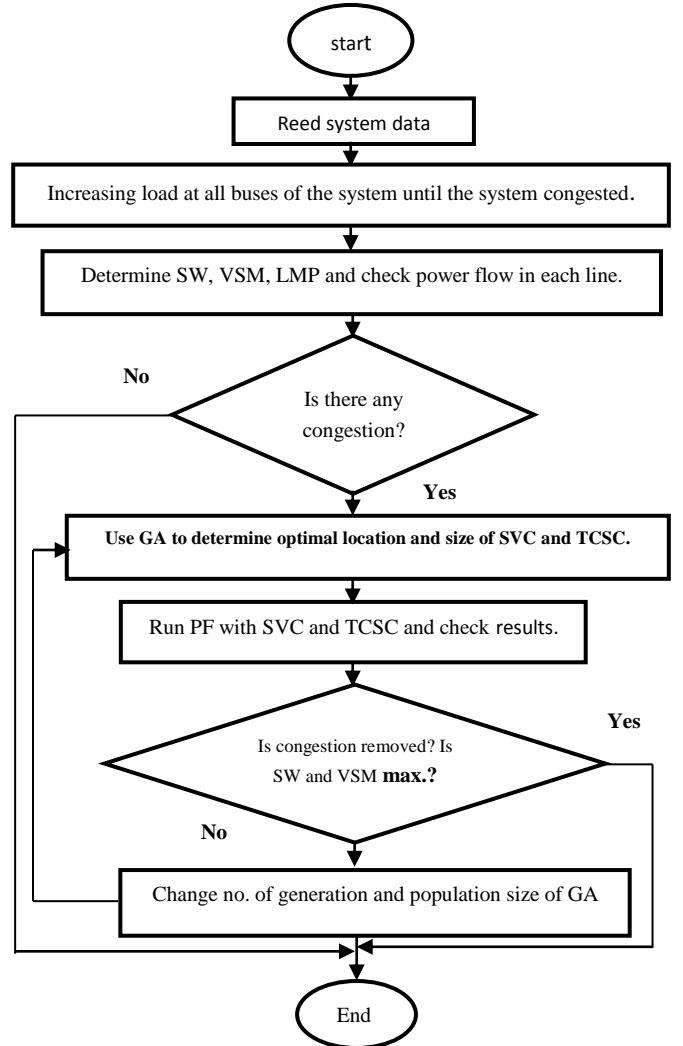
start

Reed system data

Increasing load at all buses of the system until the system congested.

Determine SW, VSM, LMP and check power flow in each line.

No

Is there any congestion?

Yes

Use GA to determine optimal location and size of SVC and TCSC.

Run PF with SVC and TCSC and check results.

Yes

Is congestion removed? Is SW and VSM max.?

No

Change no. of generation and population size of GA

End